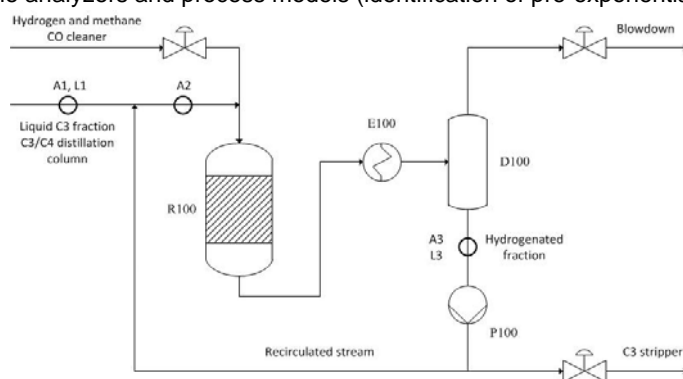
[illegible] analyzers and process models (identification of pre-exponenti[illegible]

Hydrogen and methane
CO cleaner

Blowdown

A1, L1

A2

Liquid C3 fraction
C3/C4 distillation
column

E100

D100

R100

A3
L3

Hydrogenated
fraction

P100

Recirculated stream

C3 stripper